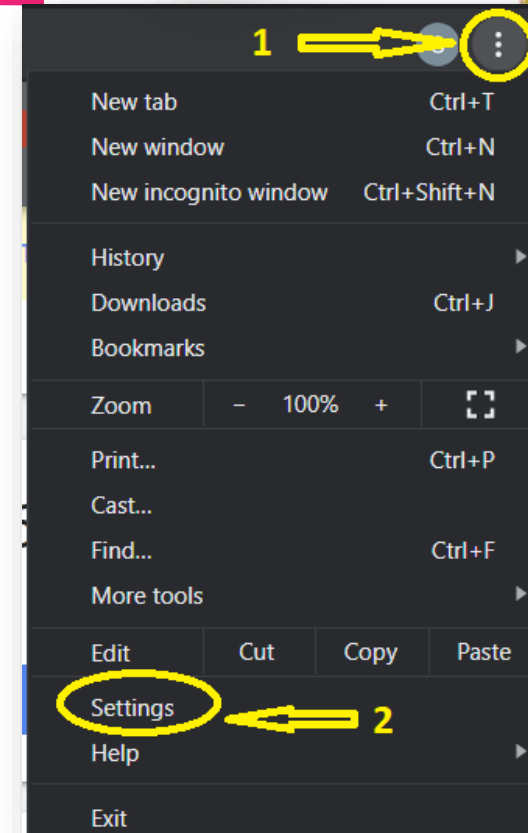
1

New tab Ctrl+T
New window Ctrl+N
New incognito window Ctrl+Shift+N

History
Downloads Ctrl+J
Bookmarks

Zoom − 100% +

Print... Ctrl+P
Cast...
Find... Ctrl+F
More tools

Edit Cut Copy Paste

Settings
2
Help

Exit